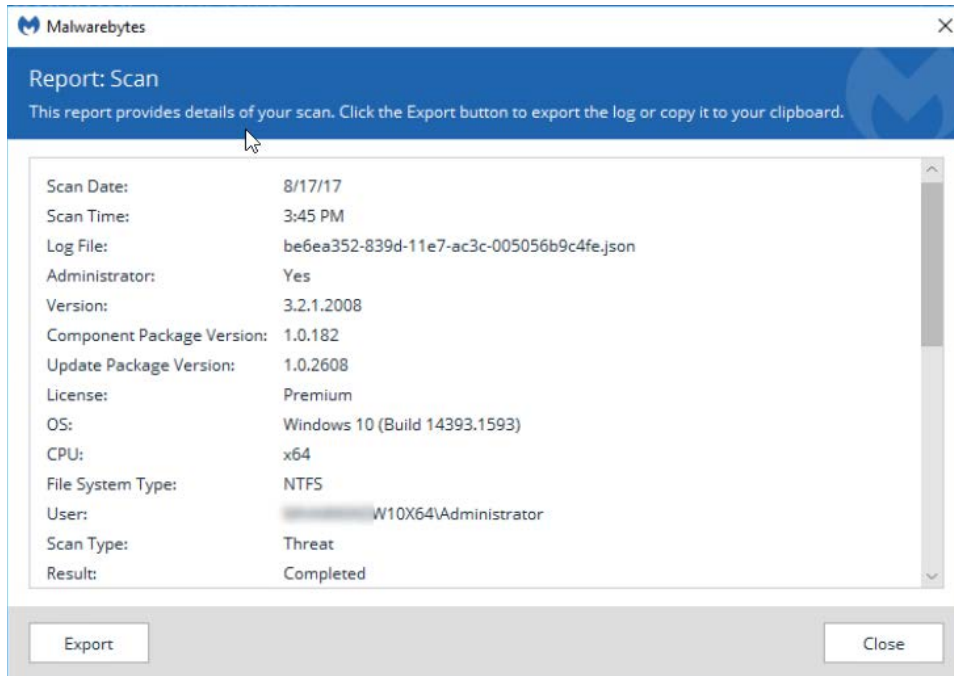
Malwarebytes

Report: Scan

This report provides details of your scan. Click the Export button to export the log or copy it to your clipboard.

| | |
|---|---|
| Scan Date: | 8/17/17 |
| Scan Time: | 3:45 PM |
| Log File: | be6ea352-839d-11e7-ac3c-005056b9c4fe.json |
| Administrator: | Yes |
| Version: | 3.2.1.2008 |
| Component Package Version: | 1.0.182 |
| Update Package Version: | 1.0.2608 |
| License: | Premium |
| OS: | Windows 10 (Build 14393.1593) |
| CPU: | x64 |
| File System Type: | NTFS |
| User: | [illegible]W10X64\Administrator |
| Scan Type: | Threat |
| Result: | Completed |

Export

Close